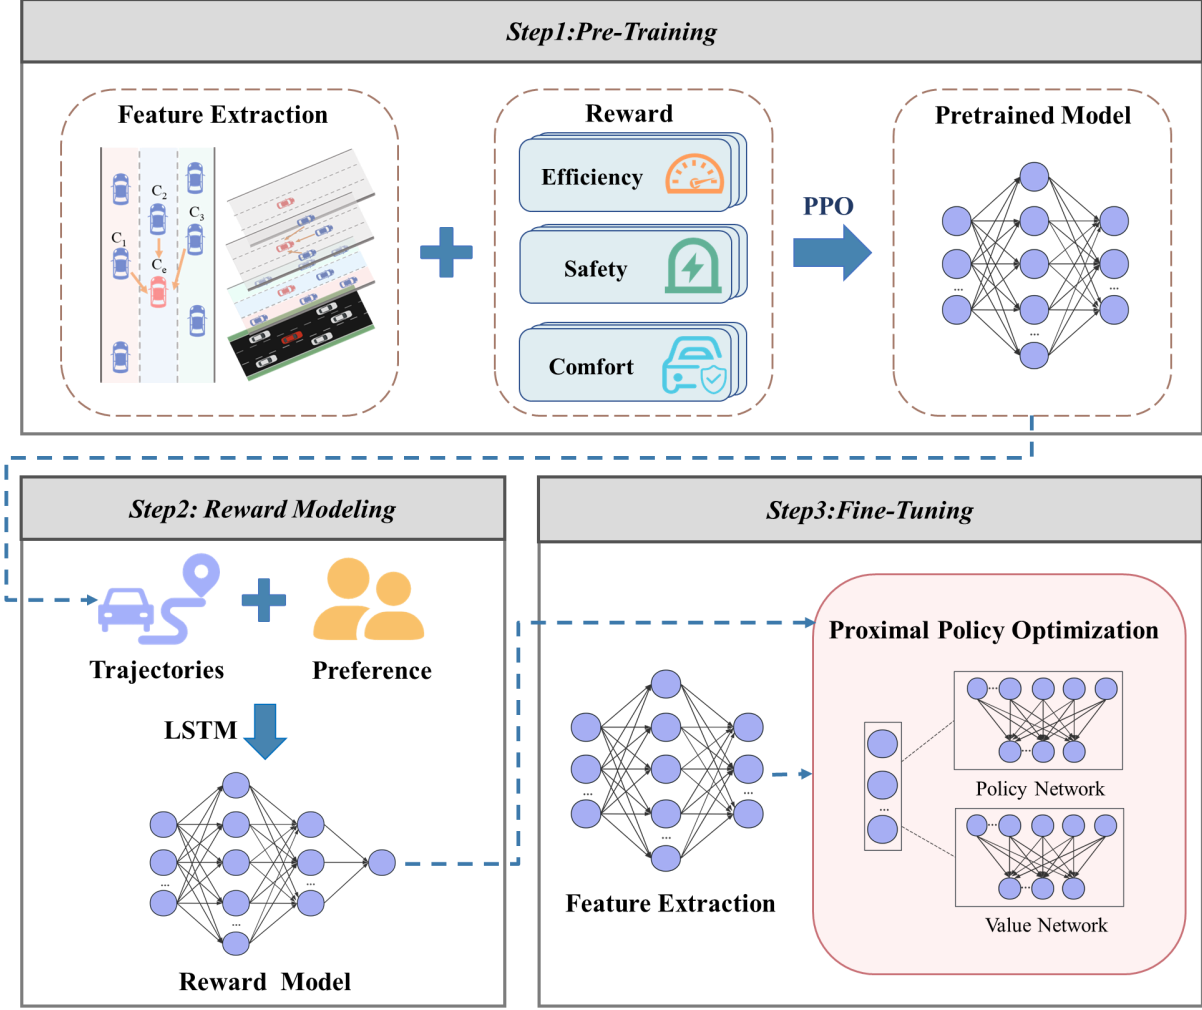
Step1:Pre-Training

Feature Extraction

$C_2$

$C_3$

$C_1$

$C_e$

Reward

Efficiency

Safety

Comfort

PPO

Pretrained Model

Step2: Reward Modeling

Trajectories

Preference

LSTM

Reward Model

Step3:Fine-Tuning

Proximal Policy Optimization

Feature Extraction

Policy Network

Value Network